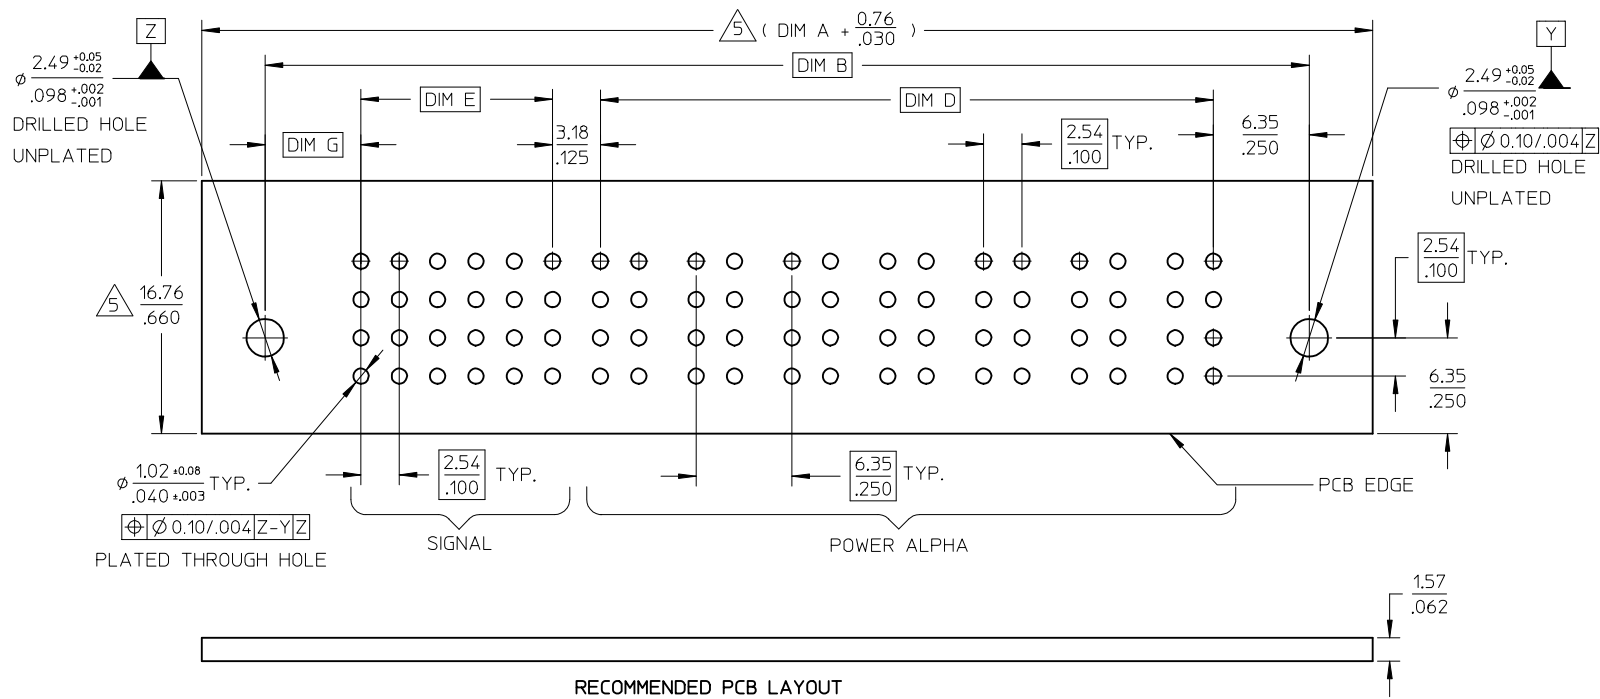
Z

$\phi \frac{2.49^{+0.05}_{-0.02}}{.098^{+.002}_{-.001}}$

DRILLED HOLE

UNPLATED

5 ( DIM A + $\frac{0.76}{.030}$ )

DIM B

DIM E

DIM D

DIM G

$\frac{3.18}{.125}$

$\frac{2.54}{.100}$ TYP.

$\frac{6.35}{.250}$

Y

$\phi \frac{2.49^{+0.05}_{-0.02}}{.098^{+.002}_{-.001}}$

⊕ Ø 0.10/.004 Z

DRILLED HOLE

UNPLATED

5 $\frac{16.76}{.660}$

$\frac{2.54}{.100}$ TYP.

$\frac{6.35}{.250}$

$\phi \frac{1.02^{\pm0.08}}{.040^{\pm.003}}$ TYP.

⊕ Ø 0.10/.004 Z-Y Z

PLATED THROUGH HOLE

$\frac{2.54}{.100}$ TYP.

$\frac{6.35}{.250}$ TYP.

PCB EDGE

SIGNAL

POWER ALPHA

$\frac{1.57}{.062}$

RECOMMENDED PCB LAYOUT